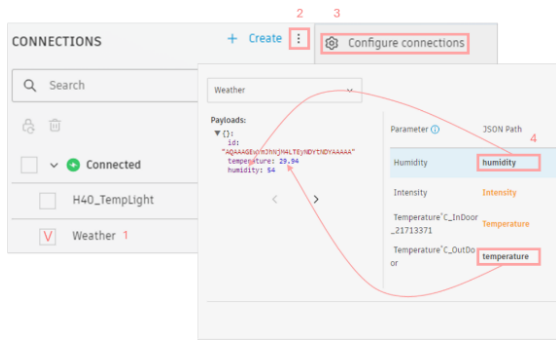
CONNECTIONS

+ Create

2

3

Configure connections

Search

Connected

H40_TempLight

Weather 1

Weather

Payloads:

▼ {}:

id:

"AQAAAGEx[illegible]MNjM4LTEyNDYtNDYAAAAA"

temperature: 29.94

humidity: 54

Parameter

JSON Path

4

Humidity

humidity

Intensity

Intensity

Temperature°C_InDoor_21713371

Temperature

Temperature°C_OutDoor

temperature